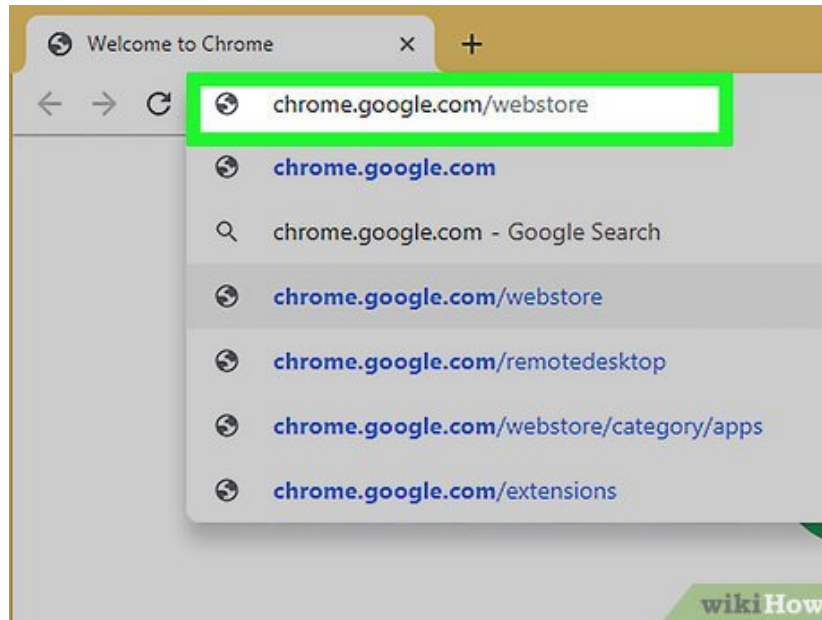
Welcome to Chrome ×
+
chrome.google.com/webstore
chrome.google.com
chrome.google.com - Google Search
chrome.google.com/webstore
chrome.google.com/remotedesktop
chrome.google.com/webstore/category/apps
chrome.google.com/extensions
wikiHow